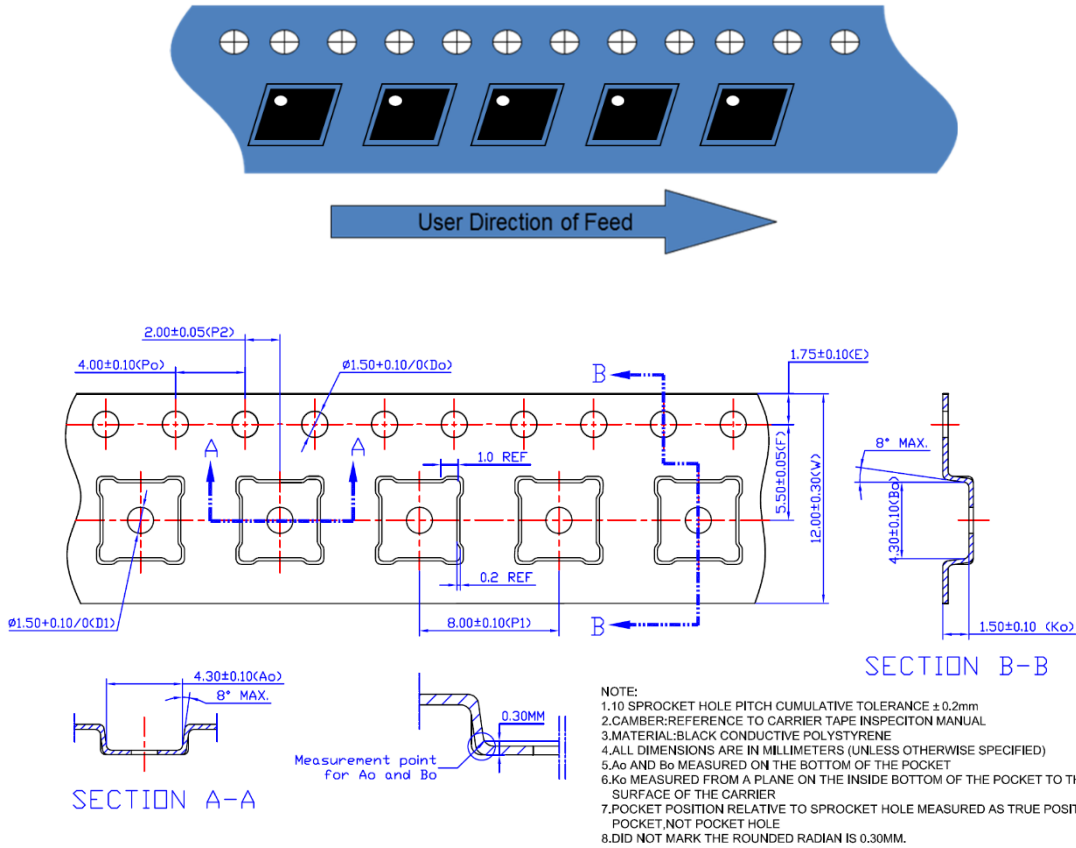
User Direction of Feed

2.00±0.05(P2)

4.00±0.10(Po)

ø1.50+0.10/0(Do)

B

1.75±0.10(E)

A

A

1.0 REF

5.50±0.05(F)

12.00±0.30(W)

8° MAX.

4.30±0.10(Bo)

0.2 REF

ø1.50+0.10/0(D1)

8.00±0.10(P1)

B

1.50±0.10 (Ko)

SECTION B-B

4.30±0.10(Ao)

8° MAX.

0.30MM

Measurement point for Ao and Bo

SECTION A-A

NOTE:
1.10 SPROCKET HOLE PITCH CUMULATIVE TOLERANCE ± 0.2mm
2.CAMBER:REFERENCE TO CARRIER TAPE INSPECITON MANUAL
3.MATERIAL:BLACK CONDUCTIVE POLYSTYRENE
4.ALL DIMENSIONS ARE IN MILLIMETERS (UNLESS OTHERWISE SPECIFIED)
5.Ao AND Bo MEASURED ON THE BOTTOM OF THE POCKET
6.Ko MEASURED FROM A PLANE ON THE INSIDE BOTTOM OF THE POCKET TO T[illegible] SURFACE OF THE CARRIER
7.POCKET POSITION RELATIVE TO SPROCKET HOLE MEASURED AS TRUE POSIT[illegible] POCKET,NOT POCKET HOLE
8.DID NOT MARK THE ROUNDED RADIAN IS 0.30MM.